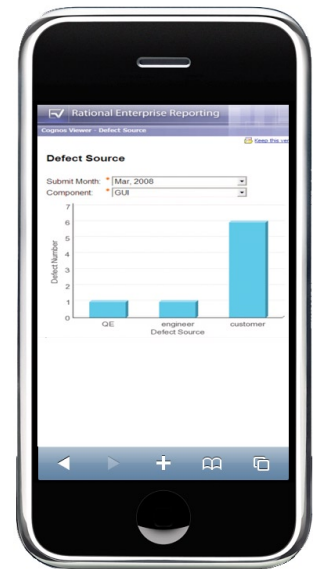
Rational Enterprise Reporting

Cognos Viewer - Defect Source

Keep this ve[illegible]

Defect Source

Submit Month: * Mar, 2008

Component: * GUI

Defect Number

7
6
5
4
3
2
1
0

QE
engineer
customer

Defect Source